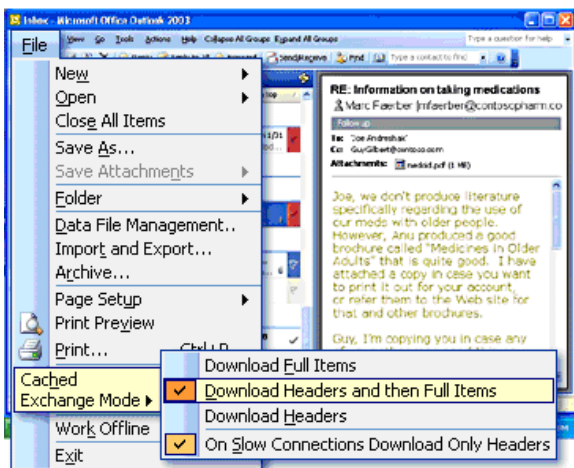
Inbox - Microsoft Office Outlook 2003

File View Go Tools Actions Help Collapse All Groups Expand All Groups

Type a question for help

Send/Receive Find Type a contact to find

New
Open
Close All Items
Save As...
Save Attachments
Folder
Data File Management...
Import and Export...
Archive...
Page Setup
Print Preview
Print... Ctrl+P
Cached Exchange Mode
Work Offline
Exit

Download Full Items
Download Headers and then Full Items
Download Headers
On Slow Connections Download Only Headers

RE: Information on taking medications
Marc Faerber [mfaerber@contosopharm.co
Follow up
To: 'Joe Andreshak'
Cc: GuyGilbert@contoso.com
Attachments: medaid.pdf (1 MB)

Joe, we don't produce literature specifically regarding the use of our meds with older people. However, Anu produced a good brochure called "Medicines in Older Adults" that is quite good. I have attached a copy in case you want to print it out for your account, or refer them to the Web site for that and other brochures.

Guy, I'm copying you in case any